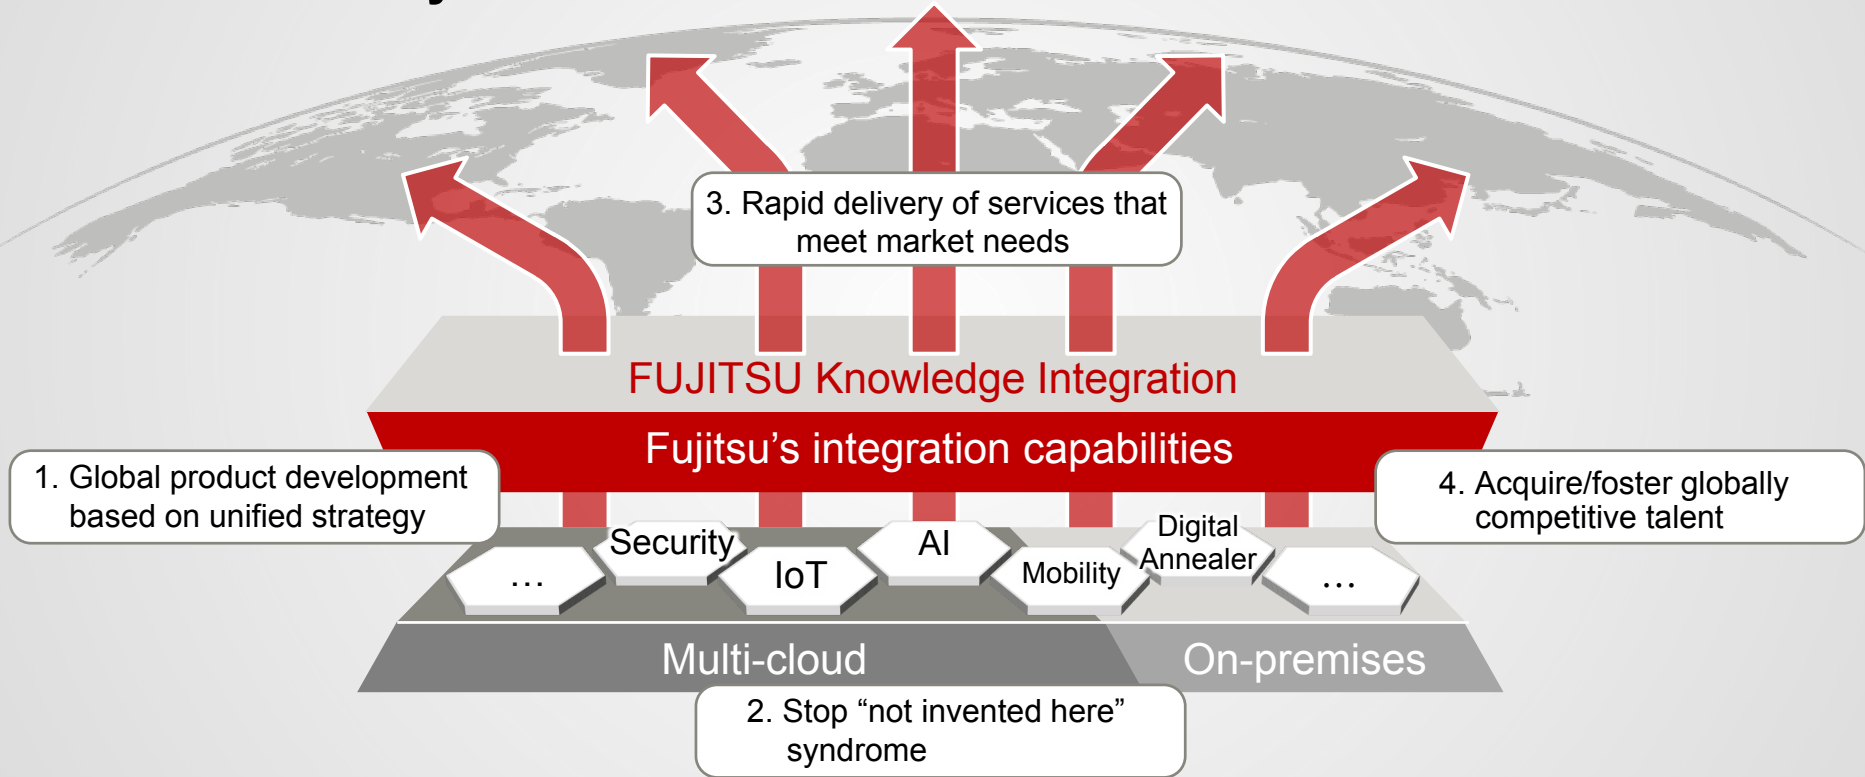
3. Rapid delivery of services that meet market needs

FUJITSU Knowledge Integration

Fujitsu’s integration capabilities

1. Global product development based on unified strategy

4. Acquire/foster globally competitive talent

…

Security

IoT

AI

Mobility

Digital Annealer

…

Multi-cloud

On-premises

2. Stop “not invented here” syndrome